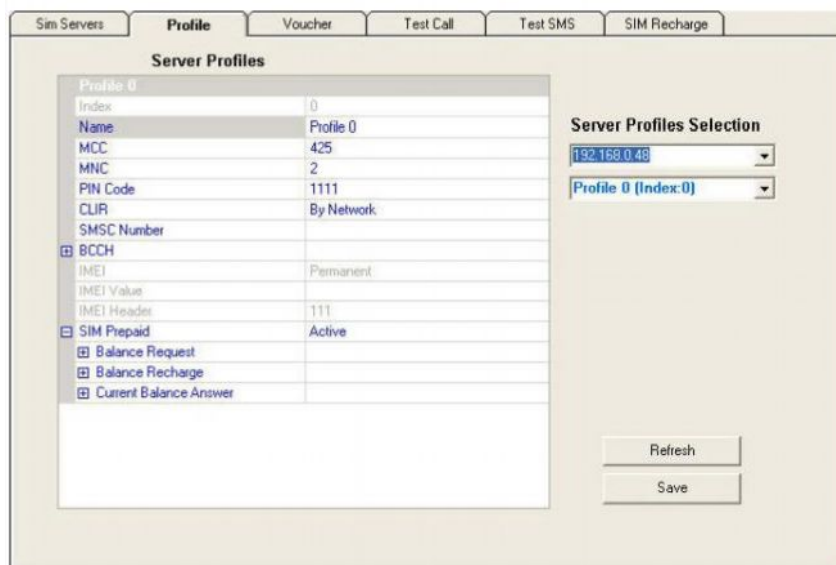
Sim Servers | Profile | Voucher | Test Call | Test SMS | SIM Recharge

Server Profiles

| Profile 0 | |
|---|---|
| Index | 0 |
| Name | Profile 0 |
| MCC | 425 |
| MNC | 2 |
| PIN Code | 1111 |
| CLIR | By Network |
| SMSC Number | |
| ⊞ BCCH | |
| IMEI | Permanent |
| IMEI Value | |
| IMEI Header | 111 |
| ⊟ SIM Prepaid | Active |
| ⊞ Balance Request | |
| ⊞ Balance Recharge | |
| ⊞ Current Balance Answer | |

Server Profiles Selection

192.168.0.48

Profile 0 (Index:0)

Refresh

Save